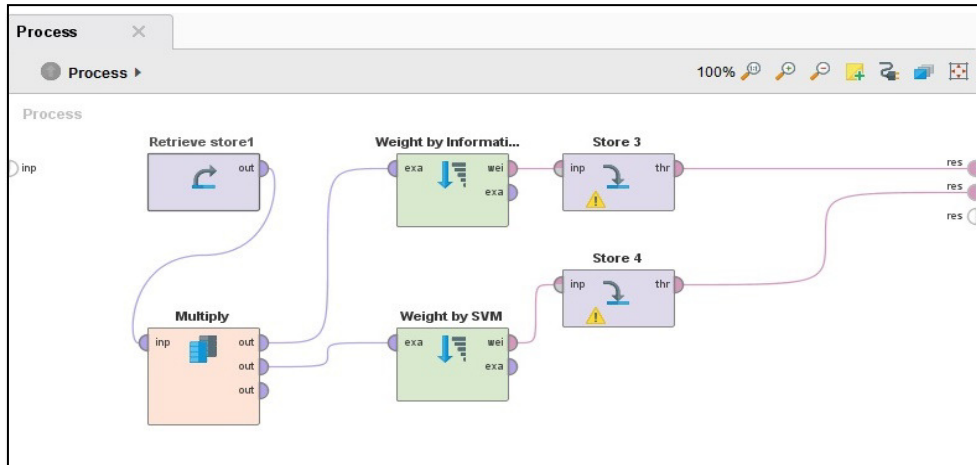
Process ×

Process ▸

100%

Process

inp

Retrieve store1

out

Weight by Informati...

exa

wei

exa

Store 3

inp

thr

res

res

res

Store 4

inp

thr

Multiply

inp

out

out

out

Weight by SVM

exa

wei

exa